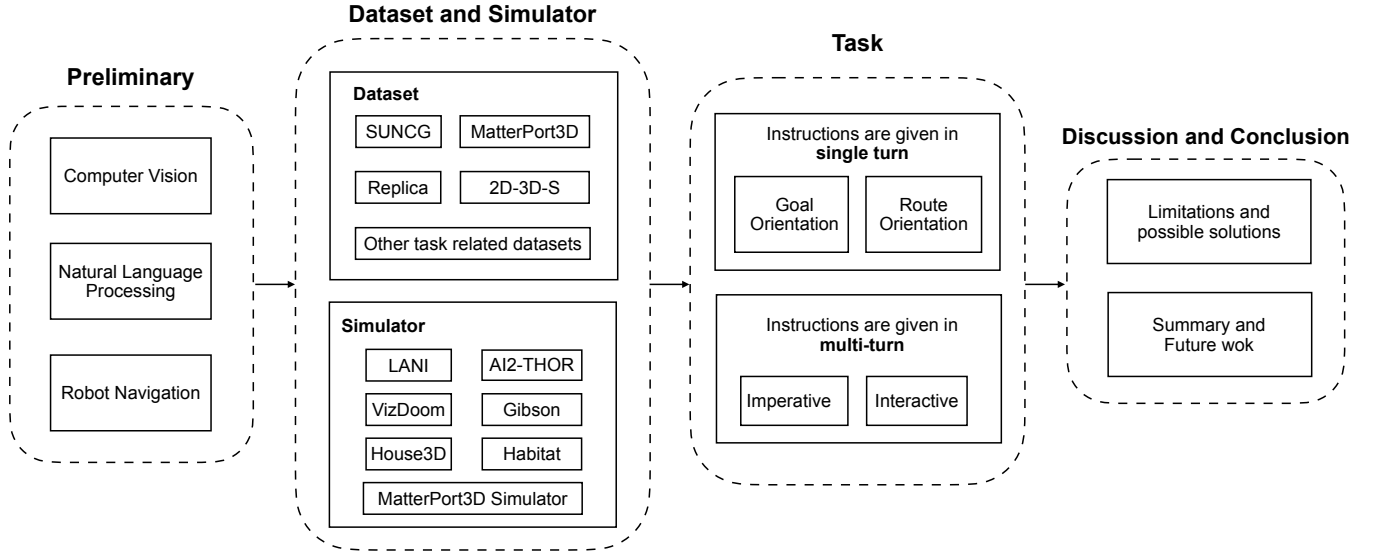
Preliminary

Computer Vision

Natural Language Processing

Robot Navigation

Dataset and Simulator

Dataset

SUNCG

MatterPort3D

Replica

2D-3D-S

Other task related datasets

Simulator

LANI

AI2-THOR

VizDoom

Gibson

House3D

Habitat

MatterPort3D Simulator

Task

Instructions are given in **single turn**

Goal Orientation

Route Orientation

Instructions are given in **multi-turn**

Imperative

Interactive

Discussion and Conclusion

Limitations and possible solutions

Summary and Future wok